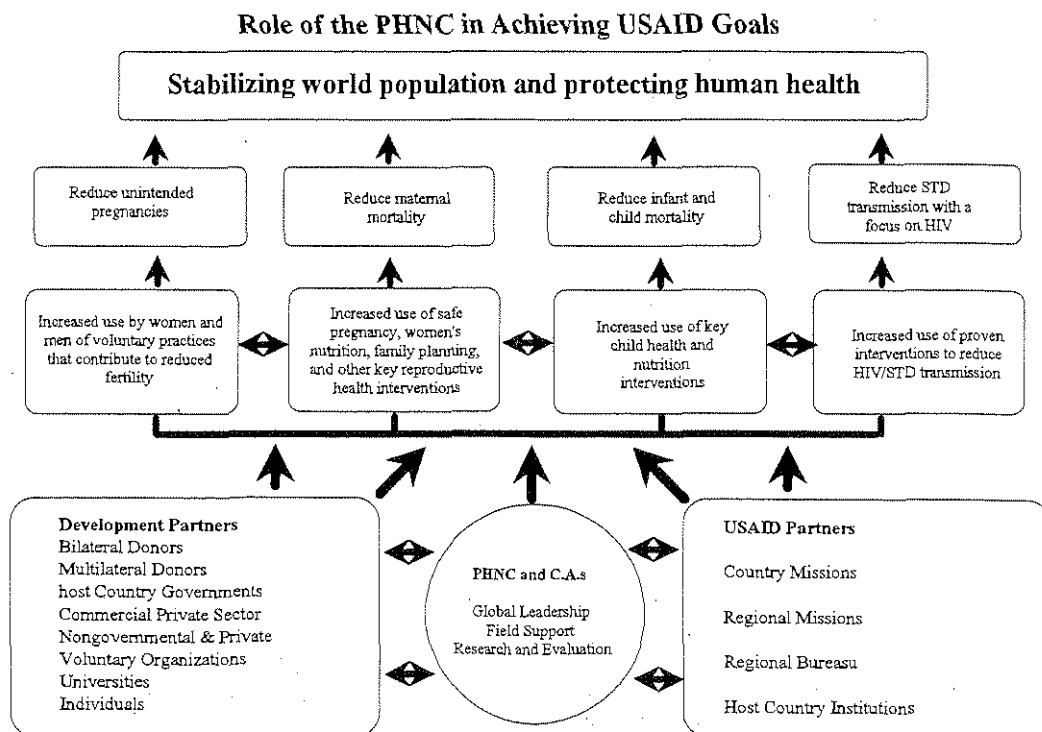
Role of the PHNC in Achieving USAID Goals

Stabilizing world population and protecting human health

Reduce unintended pregnancies

Reduce maternal mortality

Reduce infant and child mortality

Reduce STD transmission with a focus on HIV

Increased use by women and men of voluntary practices that contribute to reduced fertility

Increased use of safe pregnancy, women's nutrition, family planning, and other key reproductive health interventions

Increased use of key child health and nutrition interventions

Increased use of proven interventions to reduce HIV/STD transmission

Development Partners
Bilateral Donors
Multilateral Donors
host Country Governments
Commercial Private Sector
Nongovernmental & Private Voluntary Organizations
Universities
Individuals

PHNC and C.A.s
Global Leadership
Field Support
Research and Evaluation

USAID Partners
Country Missions
Regional Missions
Regional Bureasu
Host Country Institutions